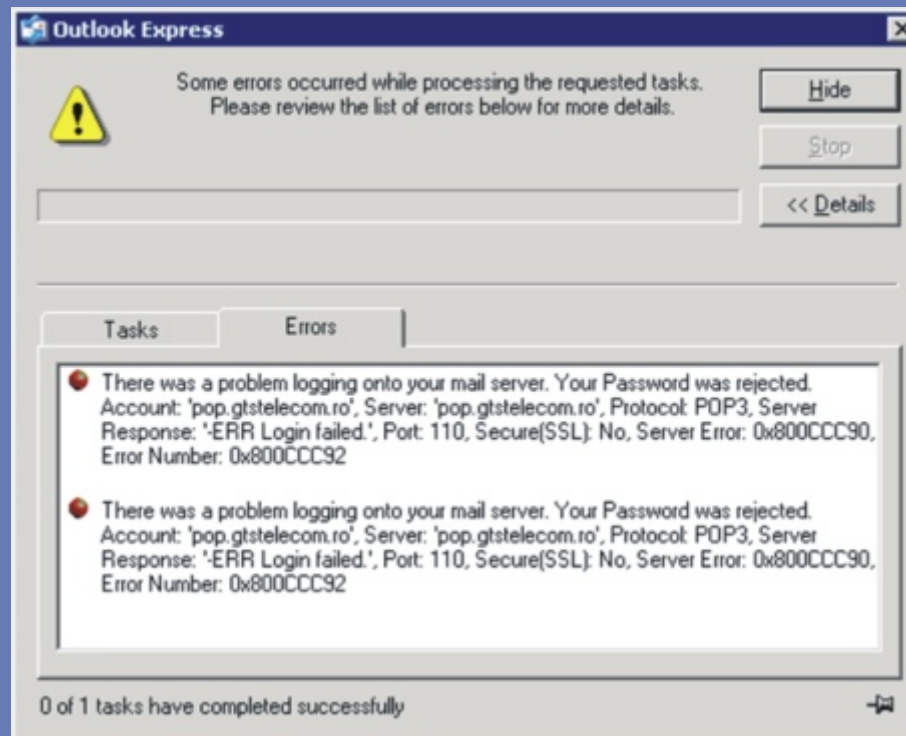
Outlook Express

Some errors occurred while processing the requested tasks. Please review the list of errors below for more details.

Hide

Stop

<< Details

Tasks

Errors

There was a problem logging onto your mail server. Your Password was rejected. Account: 'pop.gtstelecom.ro', Server: 'pop.gtstelecom.ro', Protocol: POP3, Server Response: '-ERR Login failed.', Port: 110, Secure(SSL): No, Server Error: 0x800CCC90, Error Number: 0x800CCC92

There was a problem logging onto your mail server. Your Password was rejected. Account: 'pop.gtstelecom.ro', Server: 'pop.gtstelecom.ro', Protocol: POP3, Server Response: '-ERR Login failed.', Port: 110, Secure(SSL): No, Server Error: 0x800CCC90, Error Number: 0x800CCC92

0 of 1 tasks have completed successfully